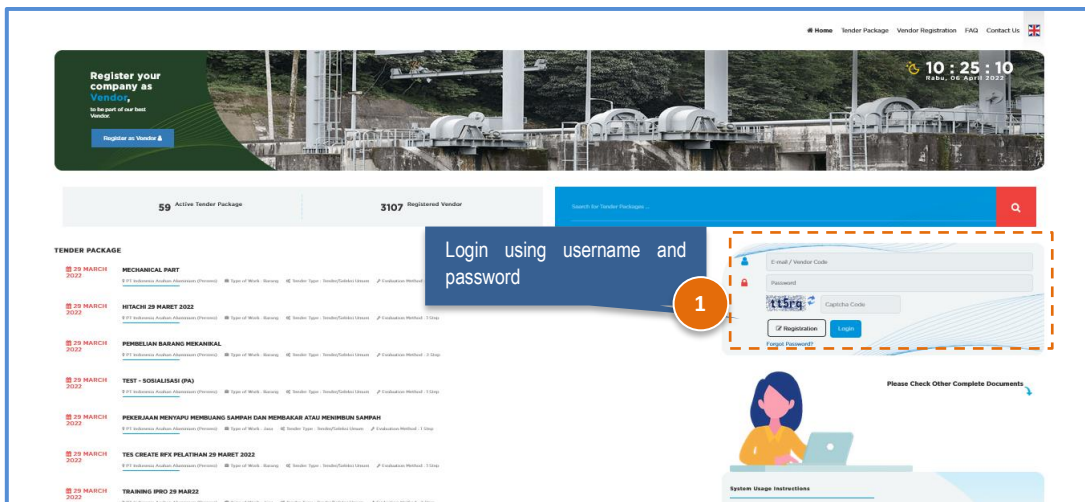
Home Tender Package Vendor Registration FAQ Contact Us

Register your company as Vendor,
to be part of our best Vendor.

Register as Vendor

10 : 25 : 10
Rabu, 06 April 2022

59 Active Tender Package

3107 Registered Vendor

Search for Tender Packages ...

TENDER PACKAGE

29 MARCH 2022
MECHANICAL PART
PT Indonesia Asahan Aluminium (Persero) Type of Work : Barang Tender Type : Tender/Seleksi Umum Evaluation Method : 2 Step

29 MARCH 2022
HITACHI 29 MARET 2022
PT Indonesia Asahan Aluminium (Persero) Type of Work : Barang Tender Type : Tender/Seleksi Umum Evaluation Method : 2 Step

29 MARCH 2022
PEMBELIAN BARANG MEKANIKAL
PT Indonesia Asahan Aluminium (Persero) Type of Work : Barang Tender Type : Tender/Seleksi Umum Evaluation Method : 2 Step

29 MARCH 2022
TEST - SOSIALISASI (PA)
PT Indonesia Asahan Aluminium (Persero) Type of Work : Barang Tender Type : Tender/Seleksi Umum Evaluation Method : 2 Step

29 MARCH 2022
PEKERJAAN MENYAPU MEMBUANG SAMPAH DAN MEMBAKAR ATAU MENIMBUN SAMPAH
PT Indonesia Asahan Aluminium (Persero) Type of Work : Jasa Tender Type : Tender/Seleksi Umum Evaluation Method : 1 Step

29 MARCH 2022
TES CREATE RFX PELATIHAN 29 MARET 2022
PT Indonesia Asahan Aluminium (Persero) Type of Work : Barang Tender Type : Tender/Seleksi Umum Evaluation Method : 2 Step

29 MARCH 2022
TRAINING IPRO 29 MAR22

Login using username and password

1

E-mail / Vendor Code
Password
tt5rg
Captcha Code
Registration
Login
Forgot Password?

Please Check Other Complete Documents

System Usage Instructions